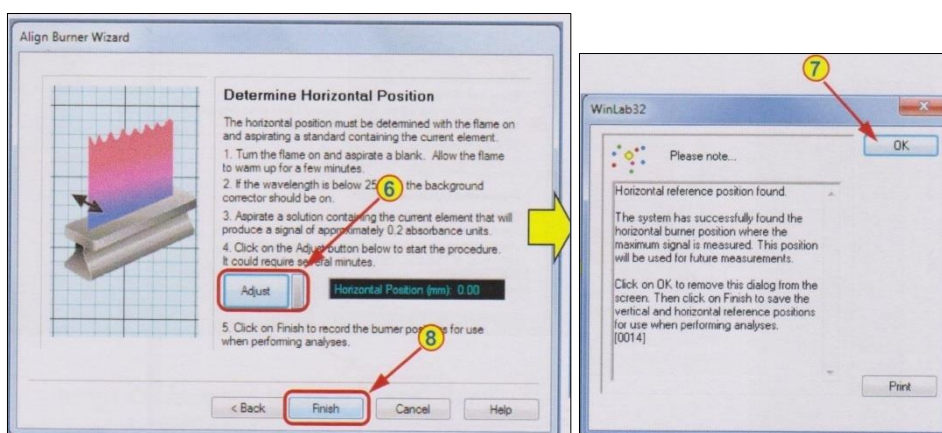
Align Burner Wizard

Determine Horizontal Position

The horizontal position must be determined with the flame on and aspirating a standard containing the current element.

1. Turn the flame on and aspirate a blank. Allow the flame to warm up for a few minutes.

2. If the wavelength is below 25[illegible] 6 the background corrector should be on.

3. Aspirate a solution containing the current element that will produce a signal of approximately 0.2 absorbance units.

4. Click on the Adjust button below to start the procedure. It could require several minutes.

Adjust

Horizontal Position (mm): 0.00

5. Click on Finish to record the burner po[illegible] 8 for use when performing analyses.

< Back

Finish

Cancel

Help

7

WinLab32

Please note...

OK

Horizontal reference position found.

The system has successfully found the horizontal burner position where the maximum signal is measured. This position will be used for future measurements.

Click on OK to remove this dialog from the screen. Then click on Finish to save the vertical and horizontal reference positions for use when performing analyses.
[0014]

Print